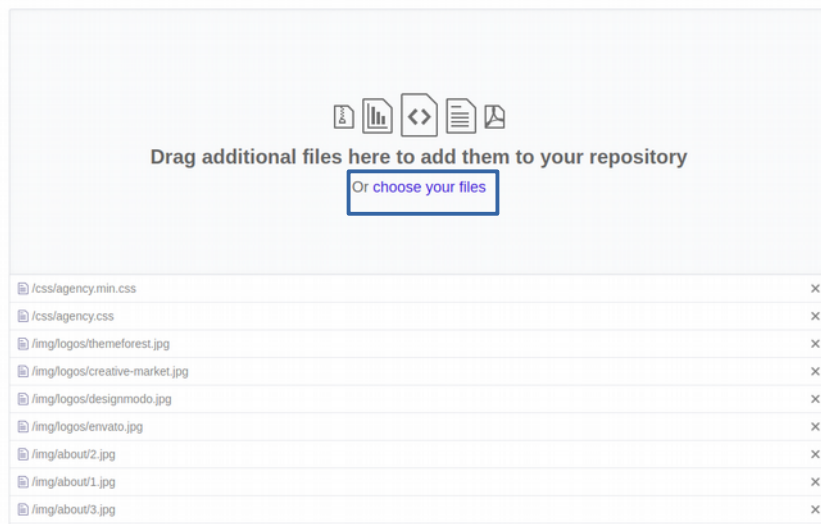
Drag additional files here to add them to your repository

Or choose your files

/css/agency.min.css ×
/css/agency.css ×
/img/logos/themeforest.jpg ×
/img/logos/creative-market.jpg ×
/img/logos/designmodo.jpg ×
/img/logos/envato.jpg ×
/img/about/2.jpg ×
/img/about/1.jpg ×
/img/about/3.jpg ×